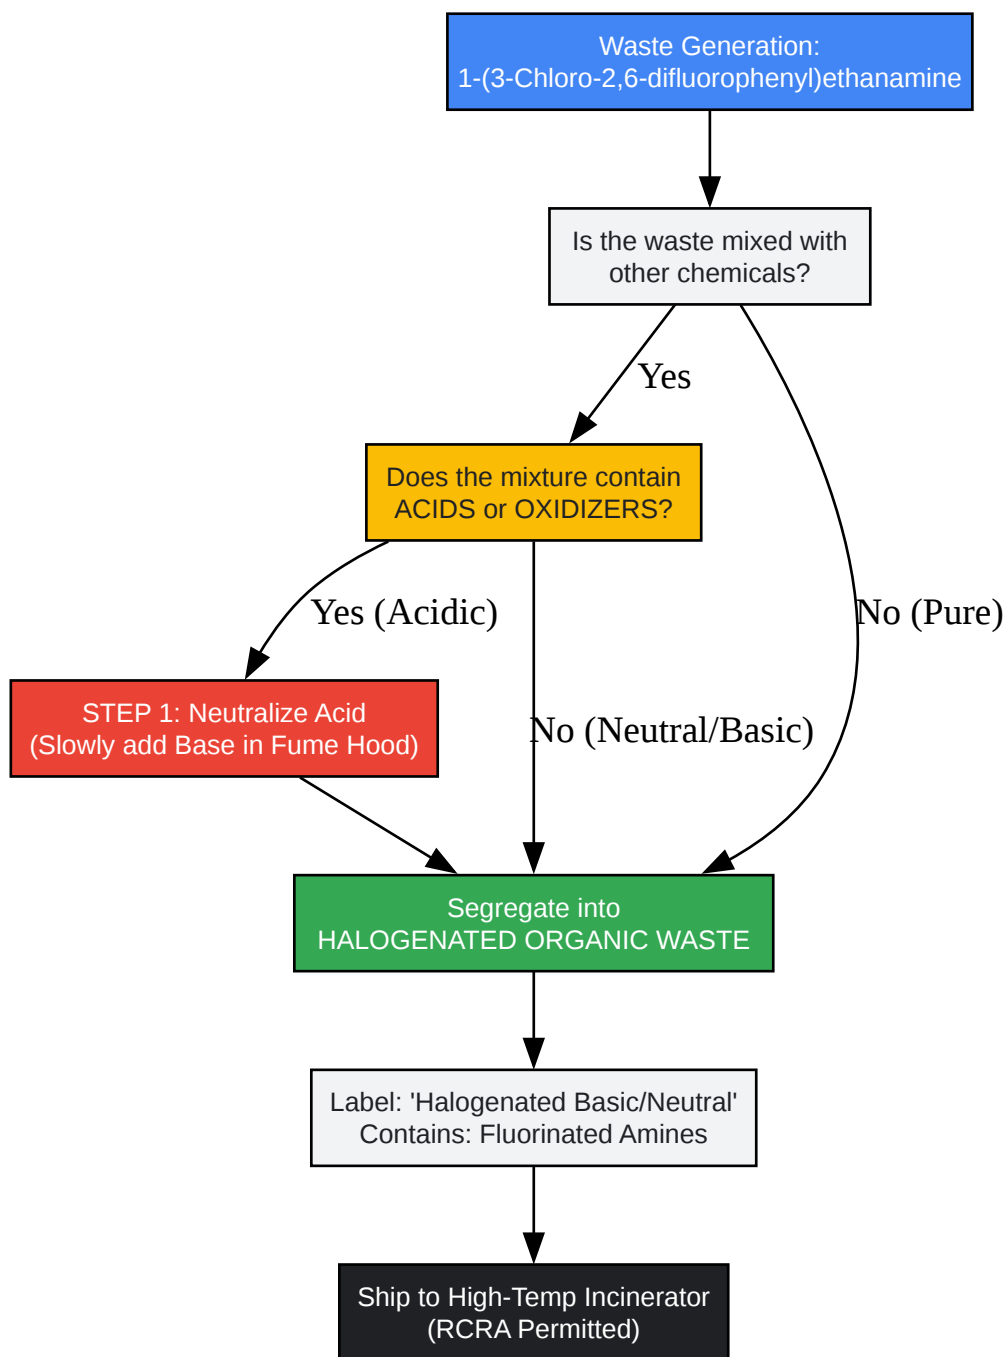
Waste Generation:
1-(3-Chloro-2,6-difluorophenyl)ethanamine

Is the waste mixed with other chemicals?

Yes

Does the mixture contain ACIDS or OXIDIZERS?

Yes (Acidic)

STEP 1: Neutralize Acid
(Slowly add Base in Fume Hood)

No (Neutral/Basic)

No (Pure)

Segregate into
HALOGENATED ORGANIC WASTE

Label: 'Halogenated Basic/Neutral'
Contains: Fluorinated Amines

Ship to High-Temp Incinerator
(RCRA Permitted)